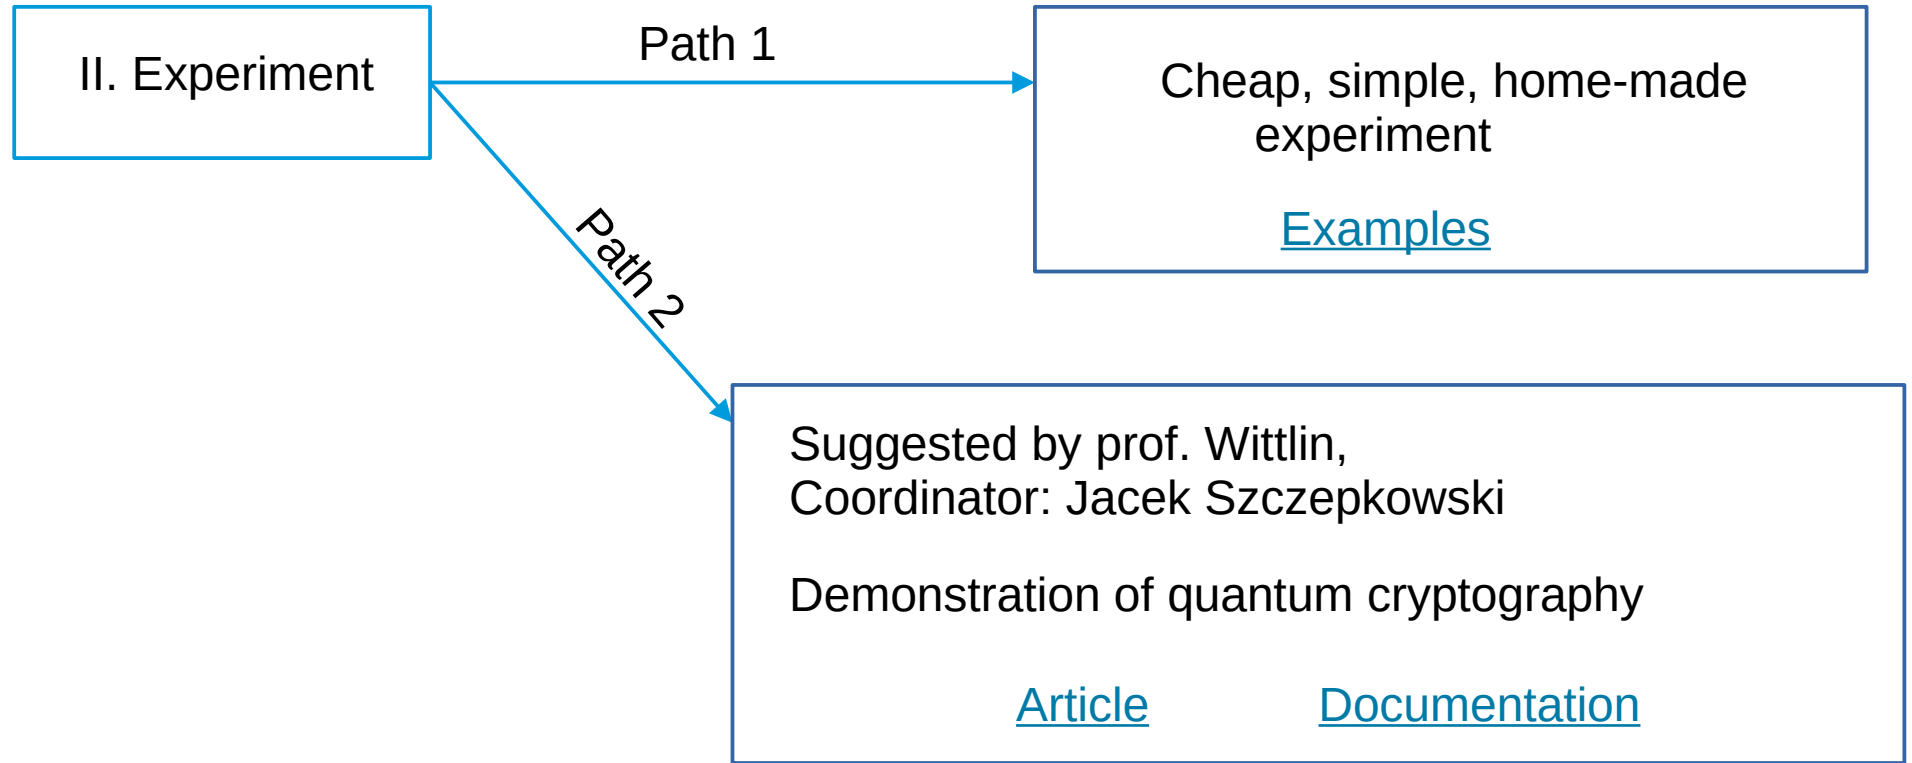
II. Experiment

Path 1

Cheap, simple, home-made experiment

Examples

Path 2

Suggested by prof. Wittlin,
Coordinator: Jacek Szczepkowski

Demonstration of quantum cryptography

Article Documentation